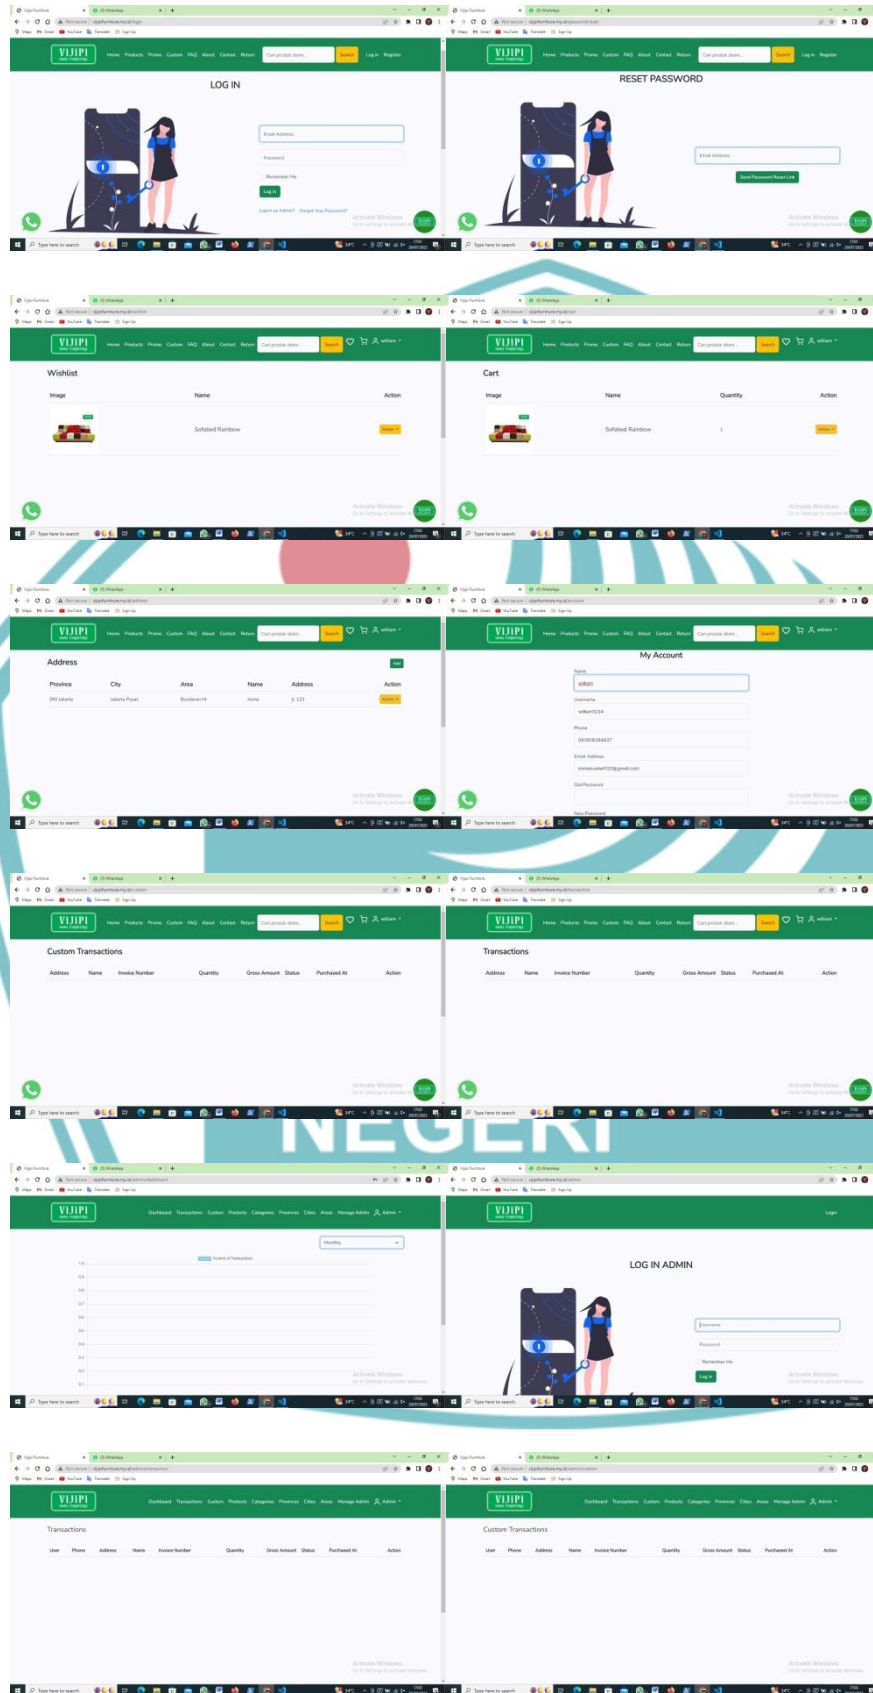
VIJIPI

Home Products Promo Custom FAQ About Contact Return Cari produk disini... Search Log in Register

LOG IN

Email Address

Password

Remember Me

Log in

Log in as Admin? Forgot Your Password?

Activate Windows
Go to Settings to activate Windows.

VIJIPI

Home Products Promo Custom FAQ About Contact Return Cari produk disini... Search Log in Register

RESET PASSWORD

Email Address

Send Password Reset Link

Activate Windows
Go to Settings to activate Windows.

VIJIPI

Home Products Promo Custom FAQ About Contact Return Cari produk disini... Search william

Wishlist

| Image | Name | Action |
|---|---|---|
| | Sofabed Rainbow | Action |

VIJIPI

Home Products Promo Custom FAQ About Contact Return Cari produk disini... Search william

Cart

| Image | Name | Quantity | Action |
|---|---|---|---|
| | Sofabed Rainbow | 1 | Action |

VIJIPI

Home Products Promo Custom FAQ About Contact Return Cari produk disini... Search william

Address

Add

| Province | City | Area | Name | Address | Action |
|---|---|---|---|---|---|
| DKI Jakarta | Jakarta Pusat | Bundaran HI | home | jl. 123 | Action |

VIJIPI

Home Products Promo Custom FAQ About Contact Return Cari produk disini... Search william

My Account

Name
william

Username
william1234

Phone
083808394637

Email Address
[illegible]@gmail.com

Old Password

New Password

VIJIPI

Home Products Promo Custom FAQ About Contact Return Cari produk disini... Search william

Custom Transactions

| Address | Name | Invoice Number | Quantity | Gross Amount | Status | Purchased At | Action |
|---|---|---|---|---|---|---|---|

VIJIPI

Home Products Promo Custom FAQ About Contact Return Cari produk disini... Search william

Transactions

| Address | Name | Invoice Number | Quantity | Gross Amount | Status | Purchased At | Action |
|---|---|---|---|---|---|---|---|

VIJIPI

Dashboard Transactions Custom Products Categories Provinces Cities Areas Manage Admin Admin

Monthly

Income of Transactions

1.0 0.9 0.8 0.7 0.6 0.5 0.4 0.3 0.2 0.1

VIJIPI

Login

LOG IN ADMIN

Username

Password

Remember Me

Log in

VIJIPI

Dashboard Transactions Custom Products Categories Provinces Cities Areas Manage Admin Admin

Transactions

| User | Phone | Address | Name | Invoice Number | Quantity | Gross Amount | Status | Purchased At | Action |
|---|---|---|---|---|---|---|---|---|---|

VIJIPI

Dashboard Transactions Custom Products Categories Provinces Cities Areas Manage Admin Admin

Custom Transactions

| User | Phone | Address | Name | Invoice Number | Quantity | Gross Amount | Status | Purchased At | Action |
|---|---|---|---|---|---|---|---|---|---|

Type here to search

NEGERI